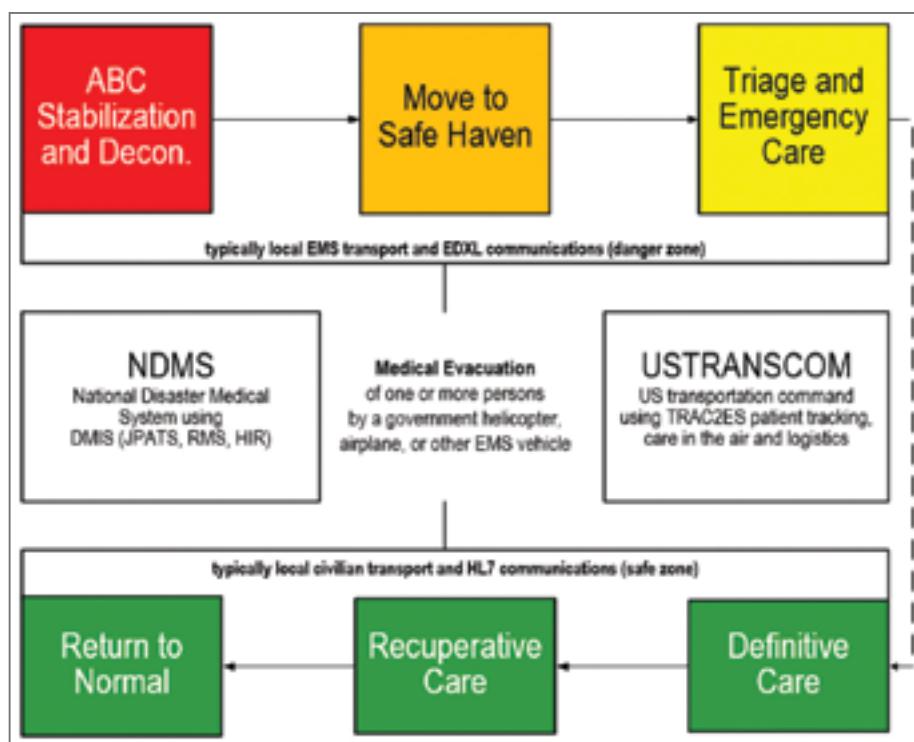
ABC Stabilization and Decon.

Move to Safe Haven

Triage and Emergency Care

typically local EMS transport and EDXL communications (danger zone)

NDMS
National Disaster Medical System using DMIS (JPATS, RMS, HIR)

Medical Evacuation
of one or more persons by a government helicopter, airplane, or other EMS vehicle

USTRANSCOM
US transportation command using TRAC2ES patient tracking, care in the air and logistics

typically local civilian transport and HL7 communications (safe zone)

Return to Normal

Recuperative Care

Definitive Care